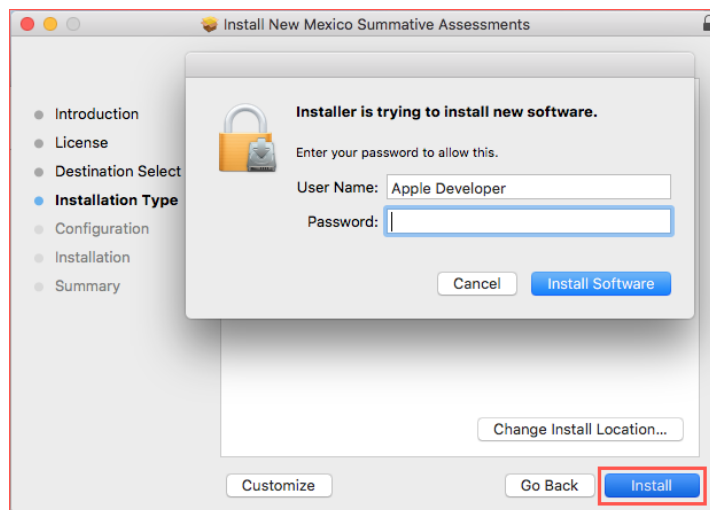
Install New Mexico Summative Assessments

Introduction
License
Destination Select
Installation Type
Configuration
Installation
Summary

Installer is trying to install new software.

Enter your password to allow this.

User Name: Apple Developer
Password:

Cancel
Install Software

Change Install Location...

Customize
Go Back
Install